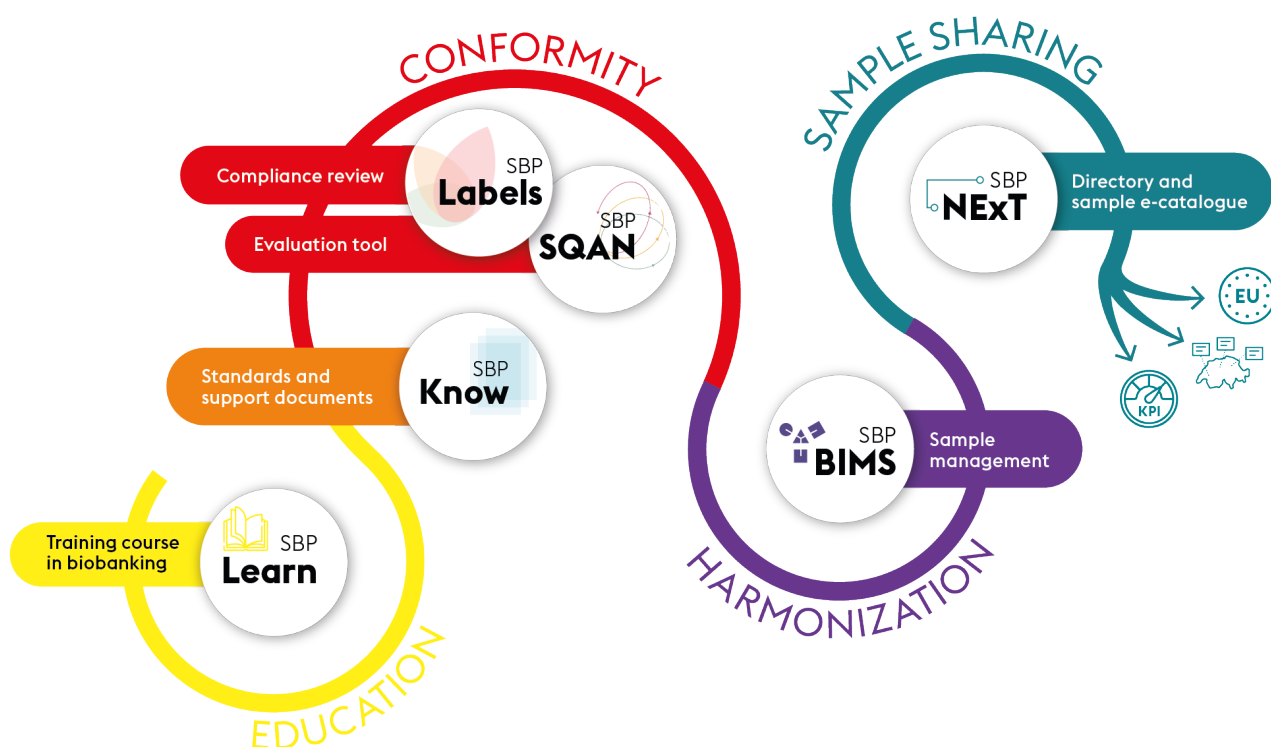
CONFORMITY

Compliance review

SBP
Labels

Evaluation tool

SBP
SQAN

Standards and support documents

SBP
Know

Training course in biobanking

SBP
Learn

EDUCATION

SAMPLE SHARING

SBP
NExT

Directory and sample e-catalogue

EU

KPI

SBP
BIMS

Sample management

HARMONIZATION